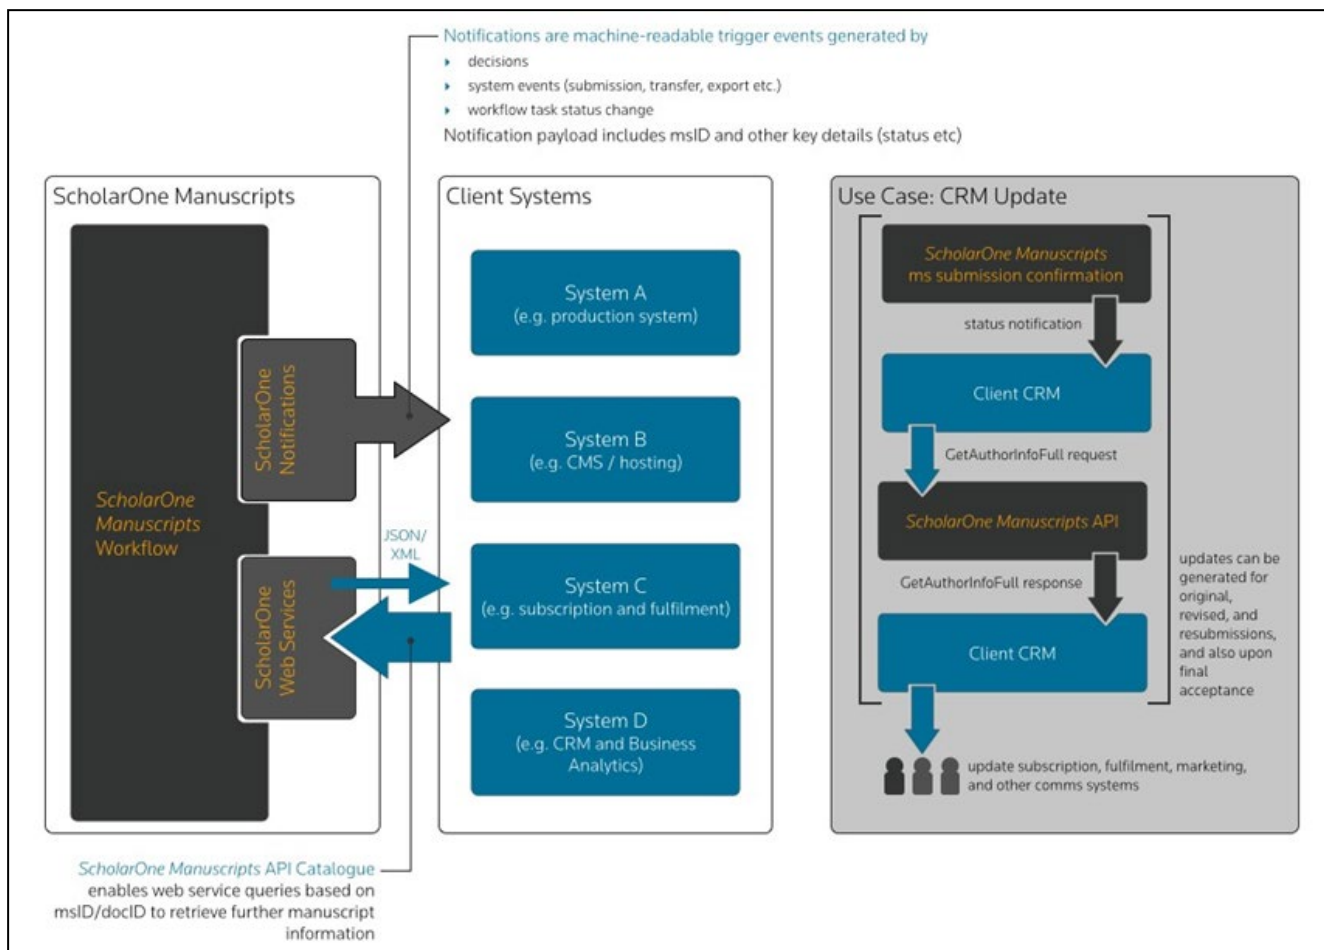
Notifications are machine-readable trigger events generated by
- decisions
- system events (submission, transfer, export etc.)
- workflow task status change

Notification payload includes msID and other key details (status etc)

ScholarOne Manuscripts

ScholarOne Manuscripts Workflow

ScholarOne Notifications

ScholarOne Web Services

JSON/ XML

Client Systems

System A (e.g. production system)

System B (e.g. CMS / hosting)

System C (e.g. subscription and fulfilment)

System D (e.g. CRM and Business Analytics)

Use Case: CRM Update

ScholarOne Manuscripts ms submission confirmation

status notification

Client CRM

GetAuthorInfoFull request

ScholarOne Manuscripts API

GetAuthorInfoFull response

Client CRM

updates can be generated for original, revised, and resubmissions, and also upon final acceptance

update subscription, fulfilment, marketing, and other comms systems

ScholarOne Manuscripts API Catalogue enables web service queries based on msID/docID to retrieve further manuscript information